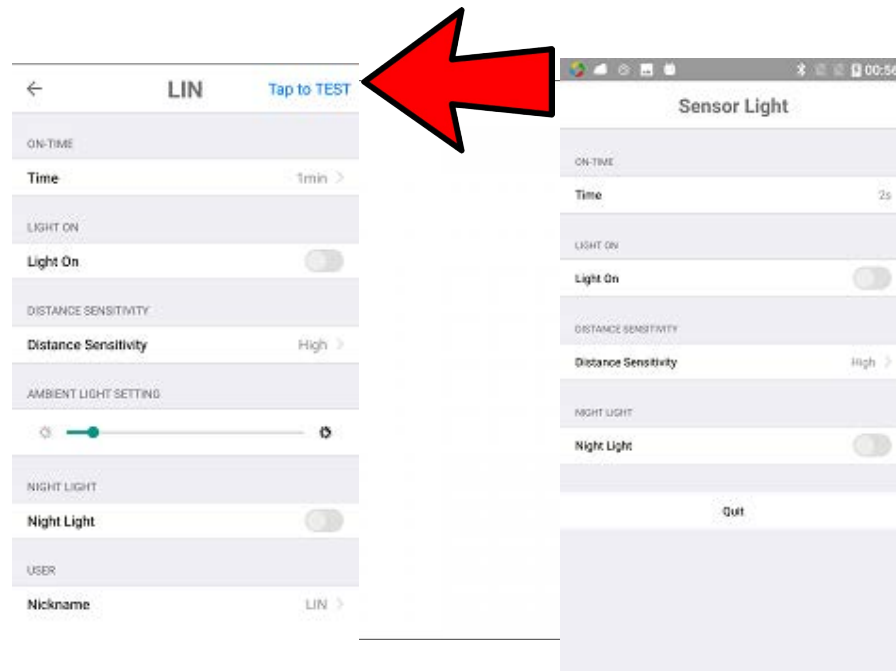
LIN

Tap to TEST

ON-TIME

Time 1min

LIGHT ON

Light On

DISTANCE SENSITIVITY

Distance Sensitivity High

AMBIENT LIGHT SETTING

NIGHT LIGHT

Night Light

USER

Nickname LIN

00:56

Sensor Light

ON-TIME

Time 2s

LIGHT ON

Light On

DISTANCE SENSITIVITY

Distance Sensitivity High

NIGHT LIGHT

Night Light

Quit